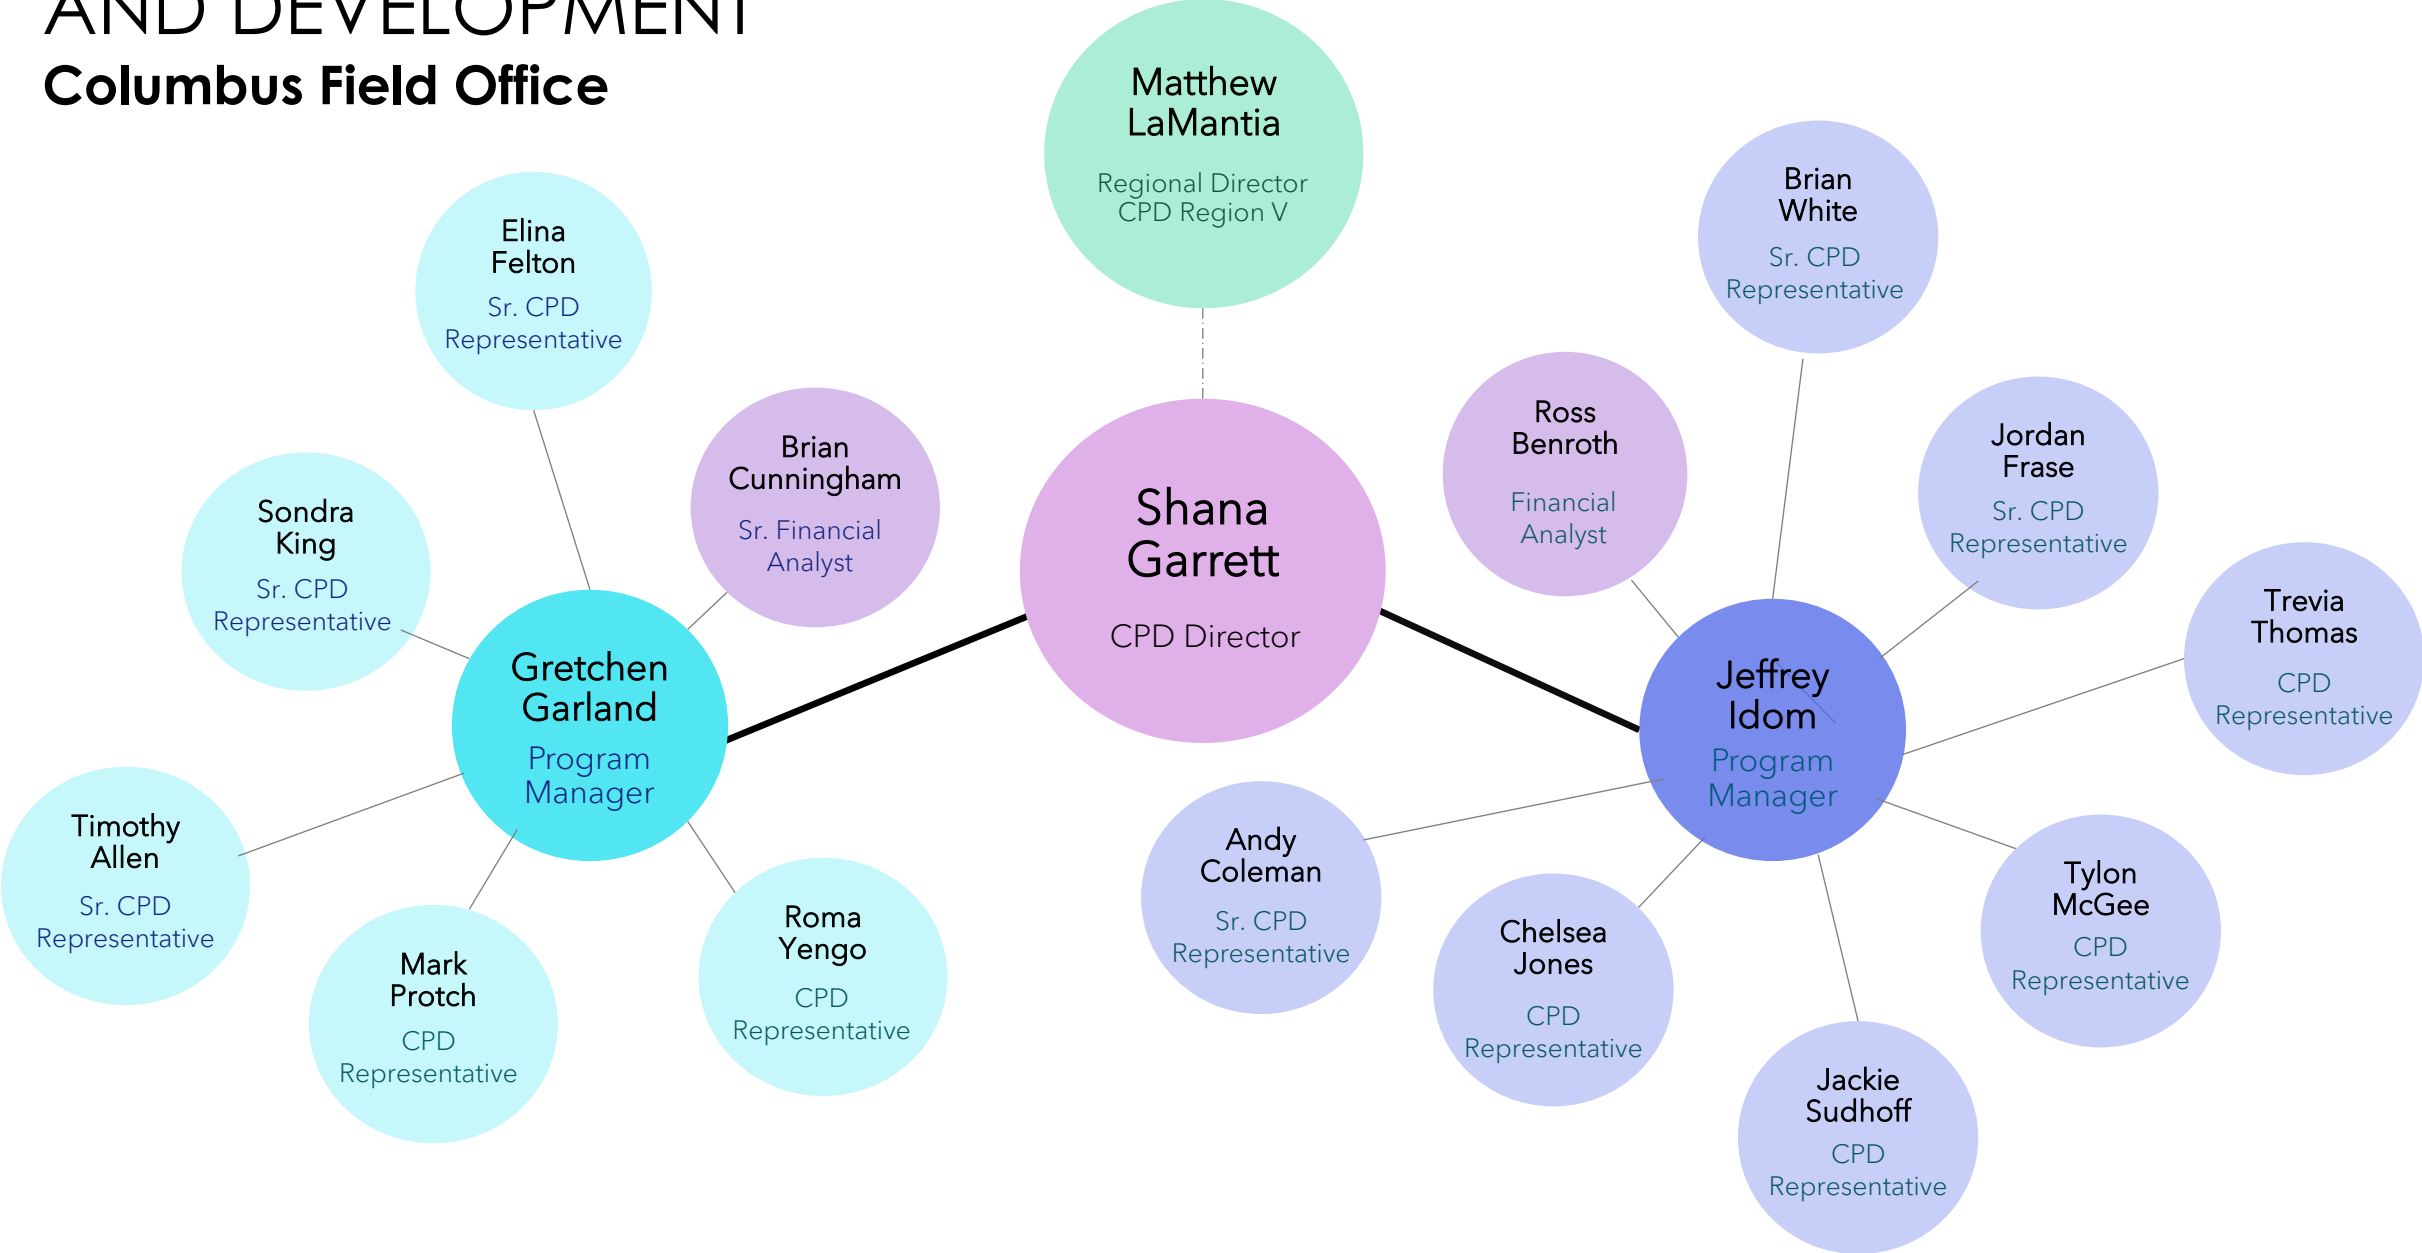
AND DEVELOPMENT
Columbus Field Office

Matthew LaMantia
Regional Director CPD Region V

Elina Felton
Sr. CPD Representative

Brian White
Sr. CPD Representative

Ross Benroth
Financial Analyst

Jordan Frase
Sr. CPD Representative

Brian Cunningham
Sr. Financial Analyst

Shana Garrett
CPD Director

Sondra King
Sr. CPD Representative

Trevia Thomas
CPD Representative

Gretchen Garland
Program Manager

Jeffrey Idom
Program Manager

Timothy Allen
Sr. CPD Representative

Andy Coleman
Sr. CPD Representative

Roma Yengo
CPD Representative

Chelsea Jones
CPD Representative

Tylon McGee
CPD Representative

Mark Protch
CPD Representative

Jackie Sudhoff
CPD Representative